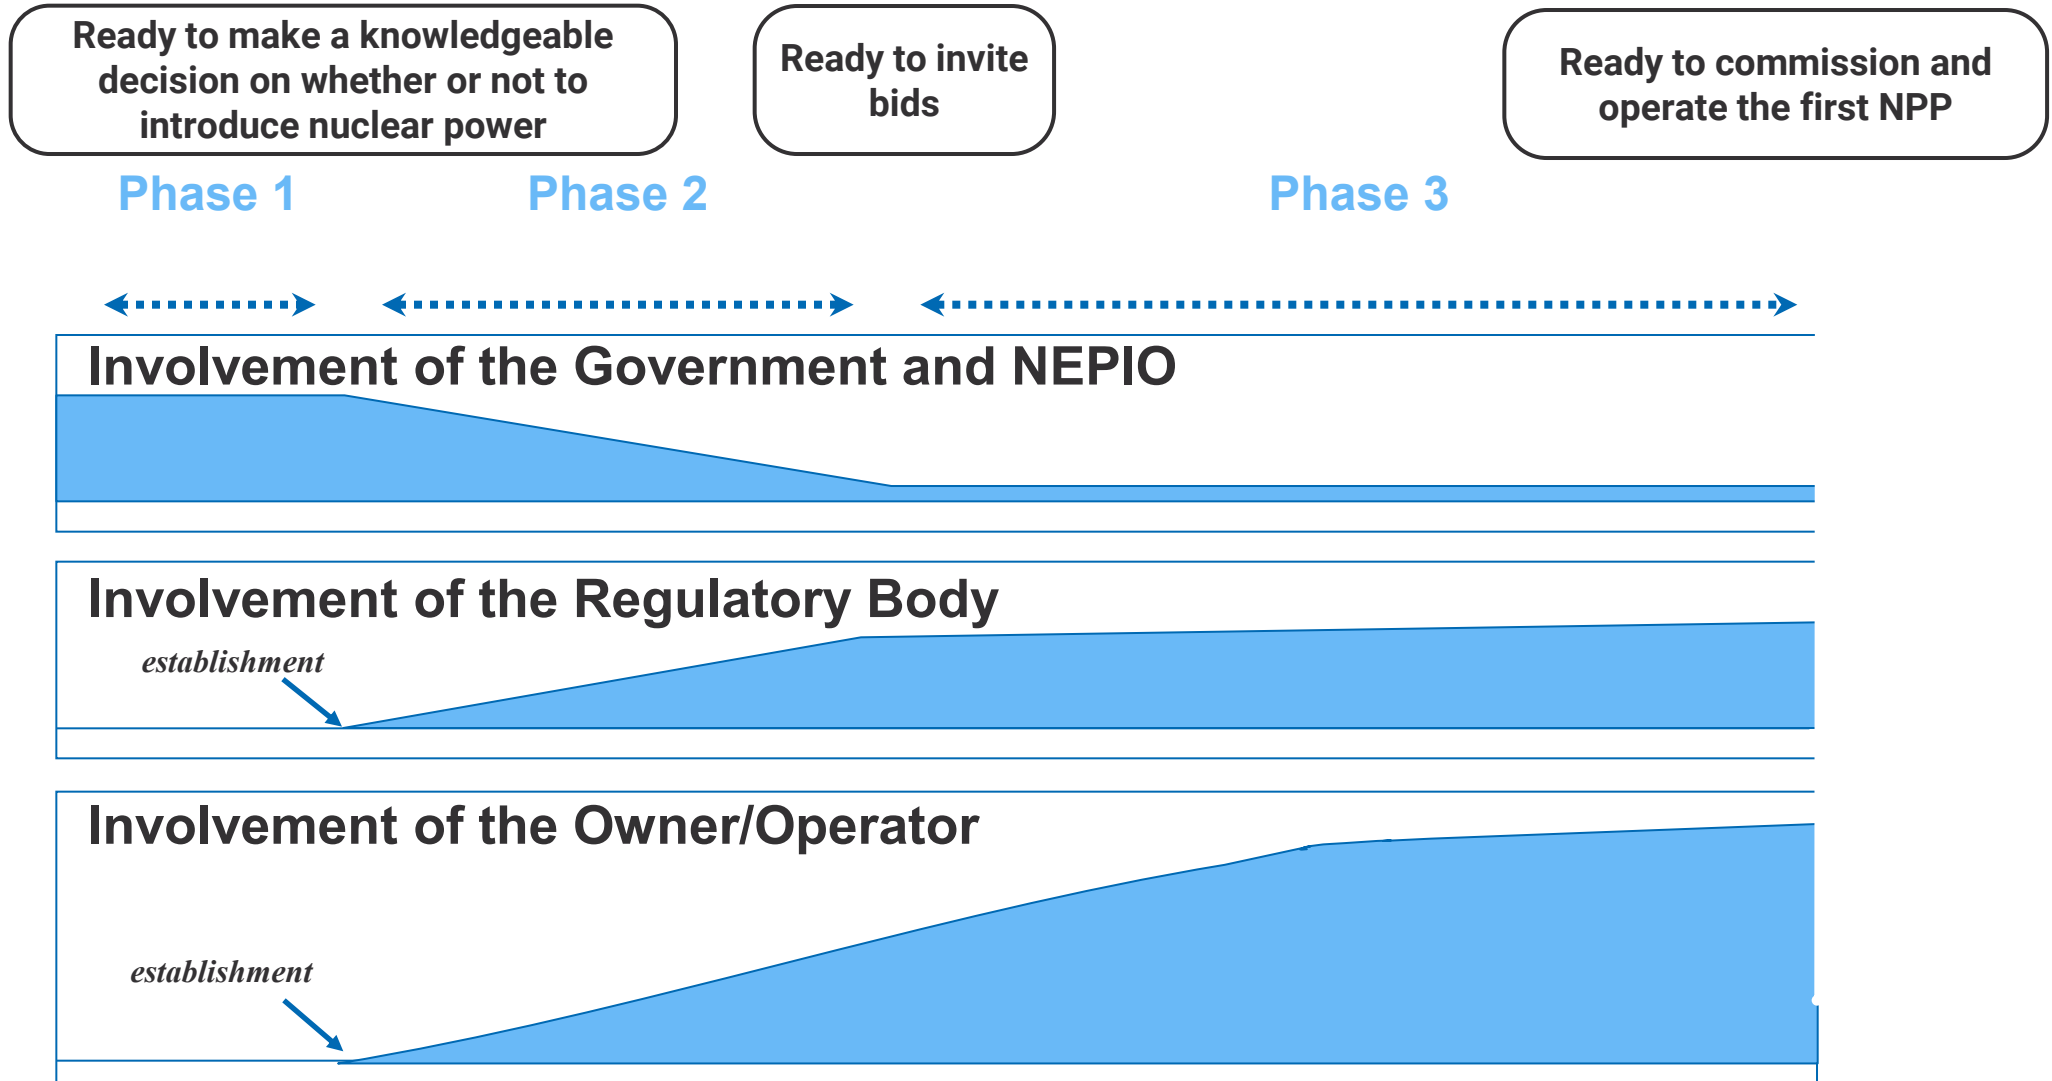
Ready to make a knowledgeable decision on whether or not to introduce nuclear power

Ready to invite bids

Ready to commission and operate the first NPP

Phase 1

Phase 2

Phase 3

Involvement of the Government and NEPIO

Involvement of the Regulatory Body

establishment

Involvement of the Owner/Operator

establishment